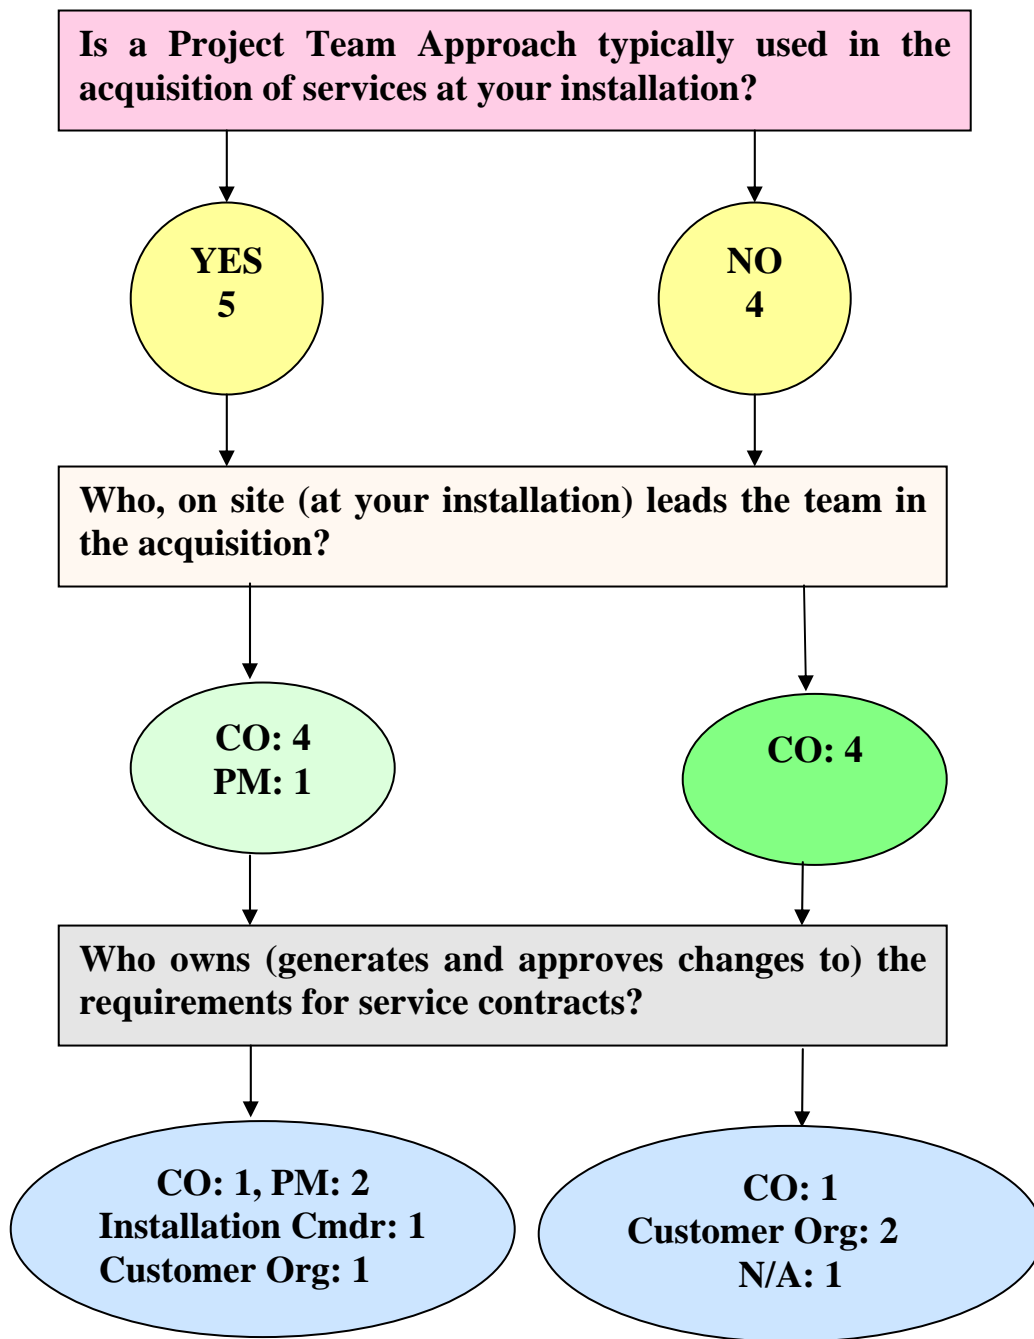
Is a Project Team Approach typically used in the acquisition of services at your installation?

YES
5

NO
4

Who, on site (at your installation) leads the team in the acquisition?

CO: 4
PM: 1

CO: 4

Who owns (generates and approves changes to) the requirements for service contracts?

CO: 1, PM: 2
Installation Cmdr: 1
Customer Org: 1

CO: 1
Customer Org: 2
N/A: 1